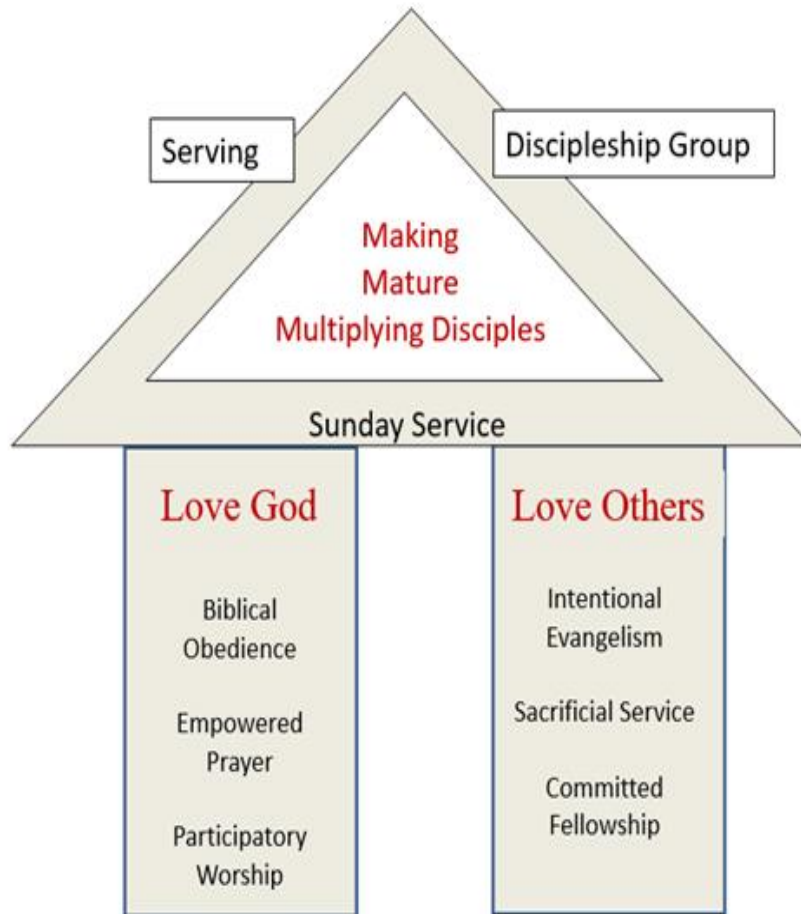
Serving

Discipleship Group

Making
Mature
Multiplying Disciples

Sunday Service

Love God

Biblical Obedience

Empowered Prayer

Participatory Worship

Love Others

Intentional Evangelism

Sacrificial Service

Committed Fellowship